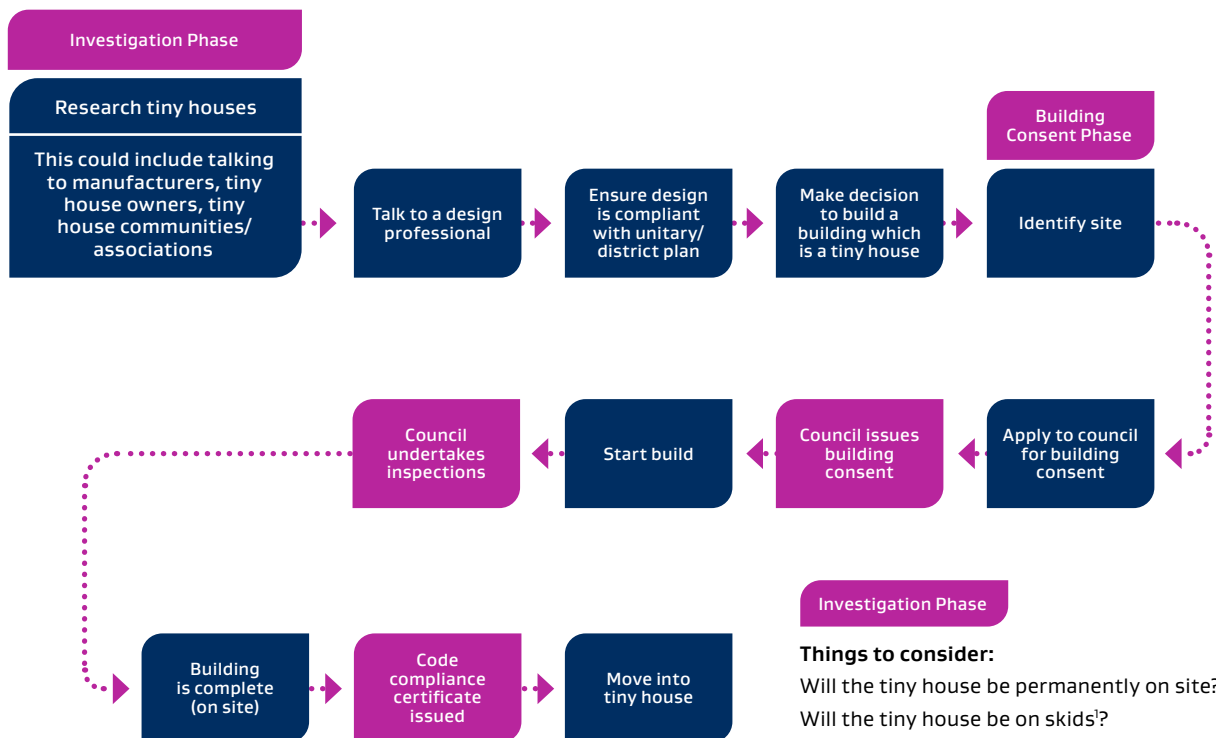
Investigation Phase

Research tiny houses

This could include talking to manufacturers, tiny house owners, tiny house communities/ associations

Talk to a design professional

Ensure design is compliant with unitary/ district plan

Make decision to build a building which is a tiny house

Building Consent Phase

Identify site

Apply to council for building consent

Council issues building consent

Start build

Council undertakes inspections

Building is complete (on site)

Code compliance certificate issued

Move into tiny house

Investigation Phase

**Things to consider:**

Will the tiny house be permanently on site?

Will the tiny house be on skids$^1$?